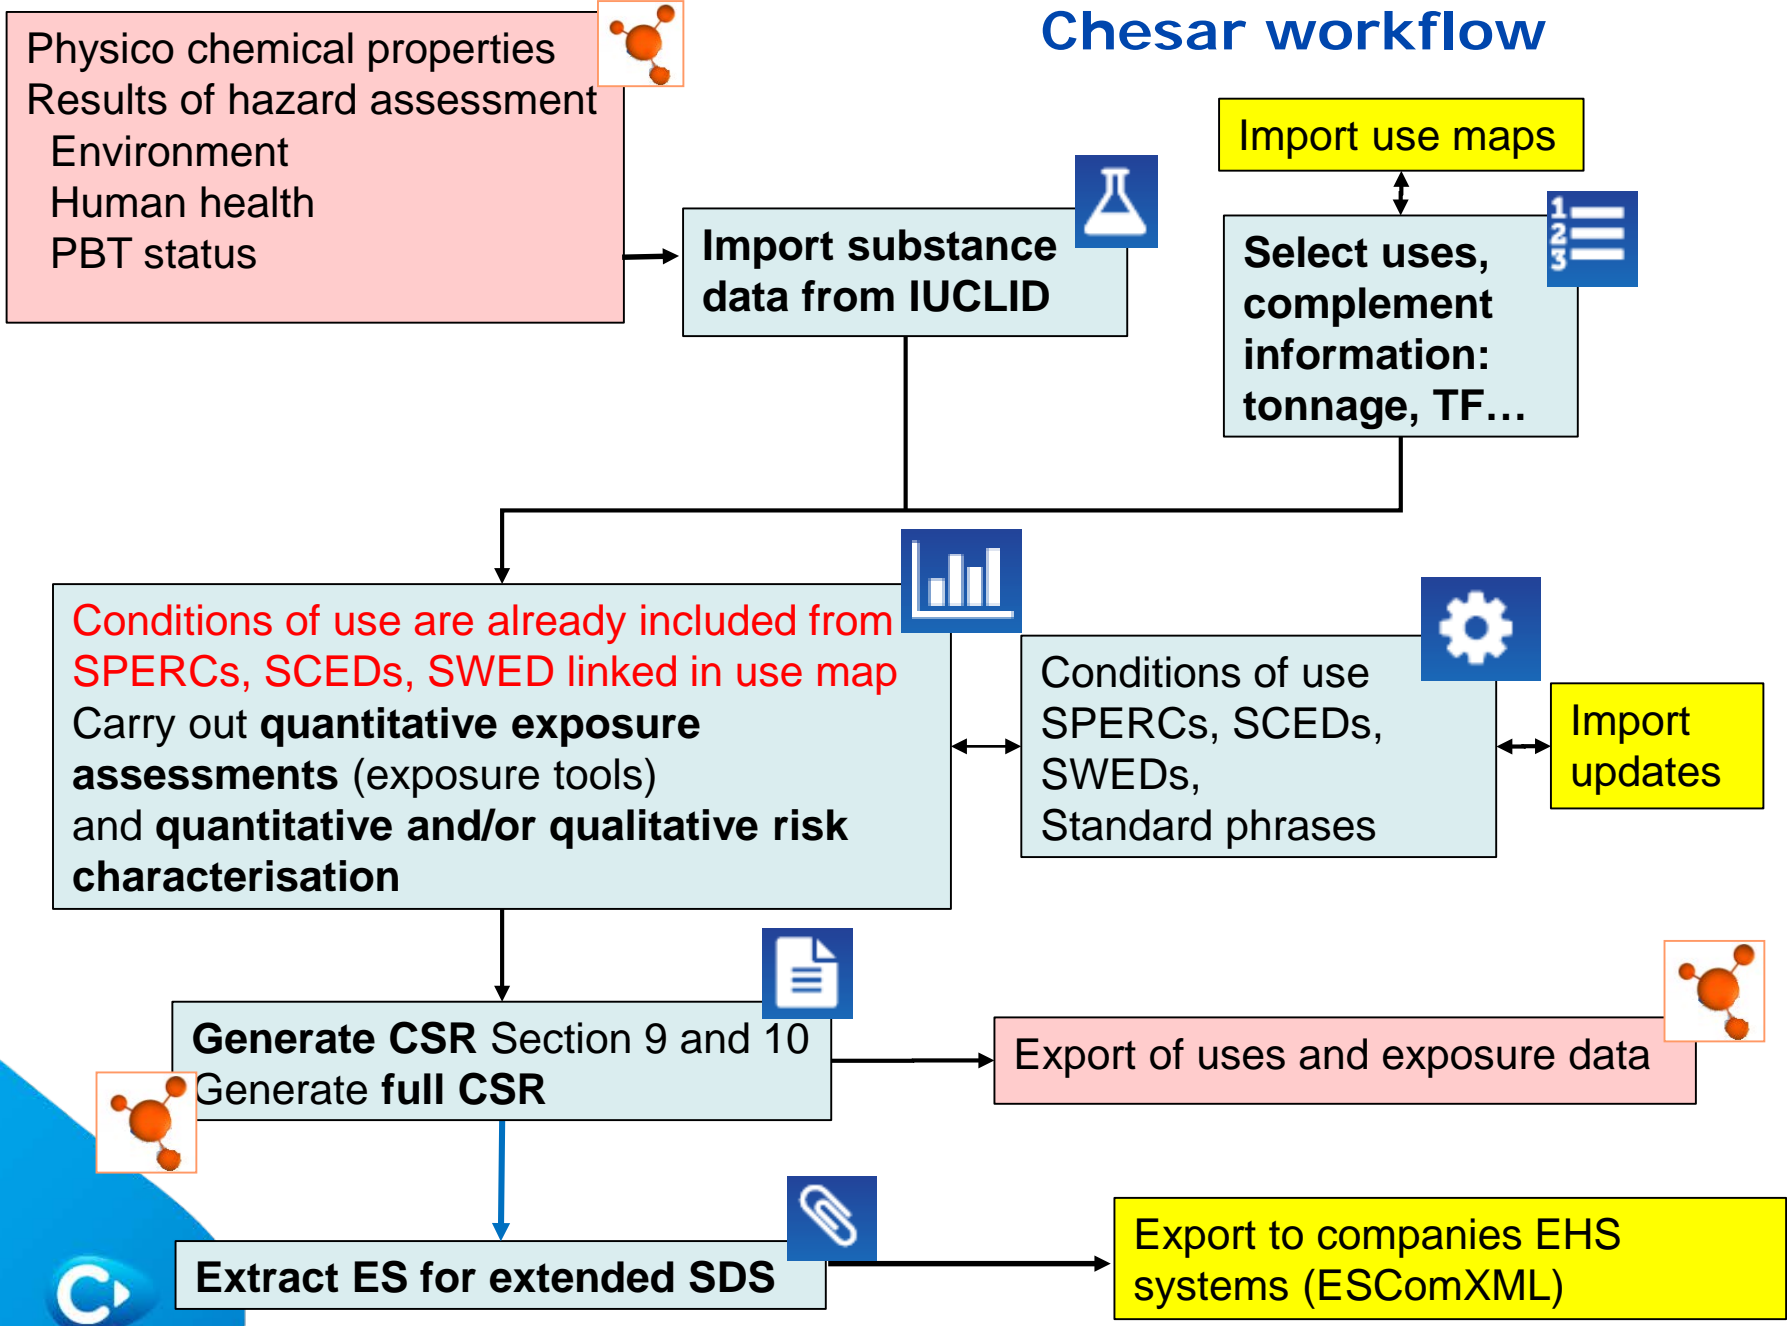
Chesar workflow

Physico chemical properties
Results of hazard assessment
Environment
Human health
PBT status

Import substance data from IUCLID

Import use maps

Select uses, complement information: tonnage, TF…

Conditions of use are already included from SPERCs, SCEDs, SWED linked in use map
Carry out **quantitative exposure assessments** (exposure tools) and **quantitative and/or qualitative risk characterisation**

Conditions of use
SPERCs, SCEDs, SWEDs,
Standard phrases

Import updates

**Generate CSR** Section 9 and 10
Generate **full CSR**

Export of uses and exposure data

**Extract ES for extended SDS**

Export to companies EHS systems (ESComXML)